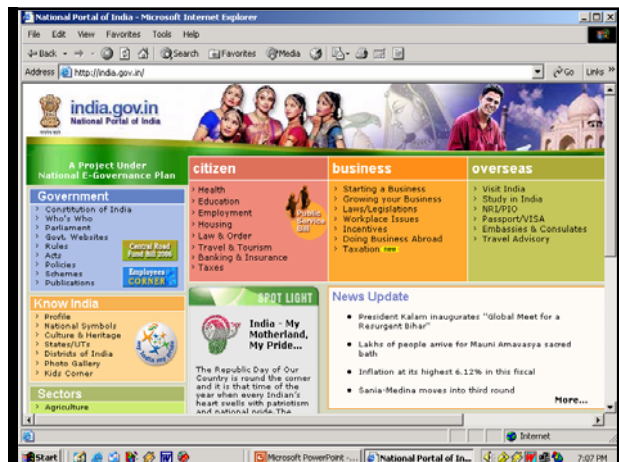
National Portal of India - Microsoft Internet Explorer

File Edit View Favorites Tools Help

Back Search Favorites Media

Address http://india.gov.in/

Go Links

india.gov.in
National Portal of India

A Project Under National E-Governance Plan

citizen
Health
Education
Employment
Housing
Law & Order
Travel & Tourism
Banking & Insurance
Taxes

Public Service Bill

business
Starting a Business
Growing your Business
Laws/Legislations
Workplace Issues
Incentives
Doing Business Abroad
Taxation new

overseas
Visit India
Study in India
NRI/PIO
Passport/VISA
Embassies & Consulates
Travel Advisory

Government
Constitution of India
Who's Who
Parliament
Govt. Websites
Rules
Acts
Policies
Schemes
Publications

Central Road Fund Bill 2006

Employees' CORNER

Know India
Profile
National Symbols
Culture & Heritage
States/UTs
Districts of India
Photo Gallery
Kids Corner

Sectors
Agriculture

SPOT LIGHT

India - My Motherland, My Pride...

The Republic Day of Our Country is round the corner and it is that time of the year when every Indian's heart swells with patriotism and national pride. The

News Update
President Kalam inaugurates "Global Meet for a Resurgent Bihar"
Lakhs of people arrive for Mauni Amavasya sacred bath
Inflation at its highest 6.12% in this fiscal
Sania-Medina moves into third round
More...

Internet

Start Microsoft PowerPoint -... National Portal of In... 7:07 PM